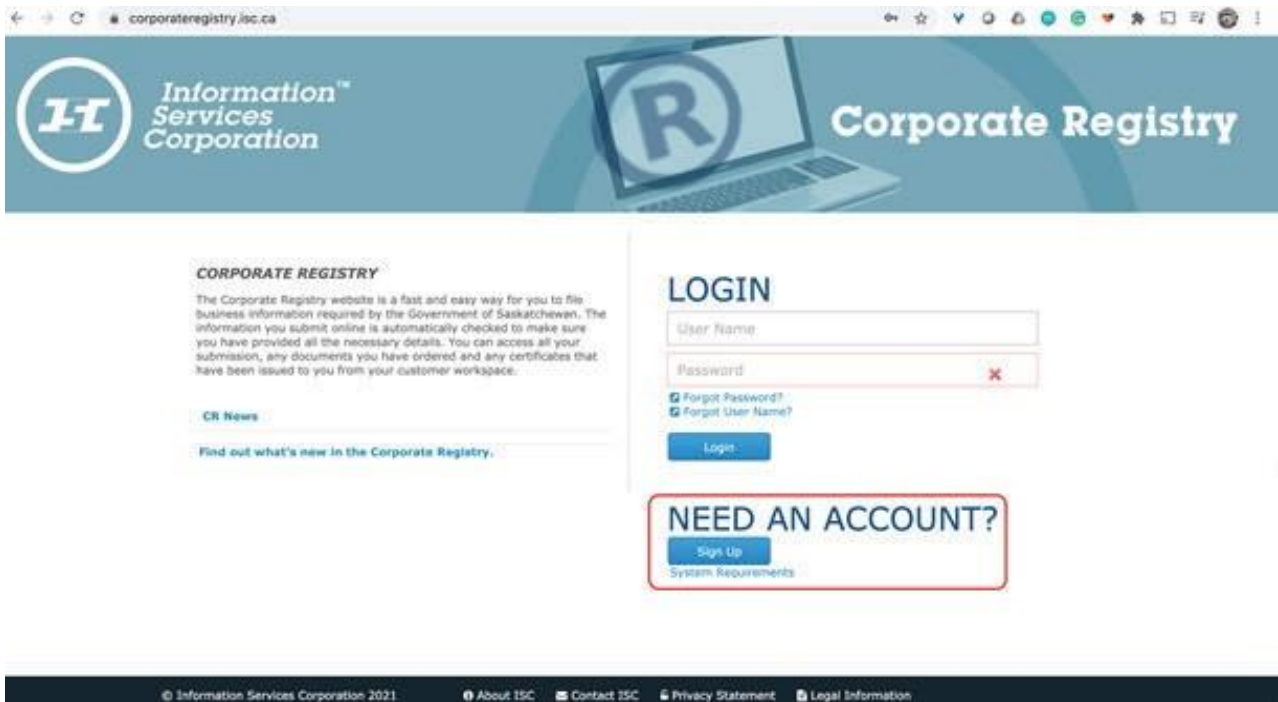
corporateregistry.isc.ca

Information™ Services Corporation

Corporate Registry

CORPORATE REGISTRY

The Corporate Registry website is a fast and easy way for you to file business information required by the Government of Saskatchewan. The information you submit online is automatically checked to make sure you have provided all the necessary details. You can access all your submission, any documents you have ordered and any certificates that have been issued to you from your customer workspace.

CR News

Find out what's new in the Corporate Registry.

LOGIN

User Name

Password

Forgot Password?
Forgot User Name?

Login

NEED AN ACCOUNT?

Sign Up

System Requirements

© Information Services Corporation 2021 About ISC Contact ISC Privacy Statement Legal Information